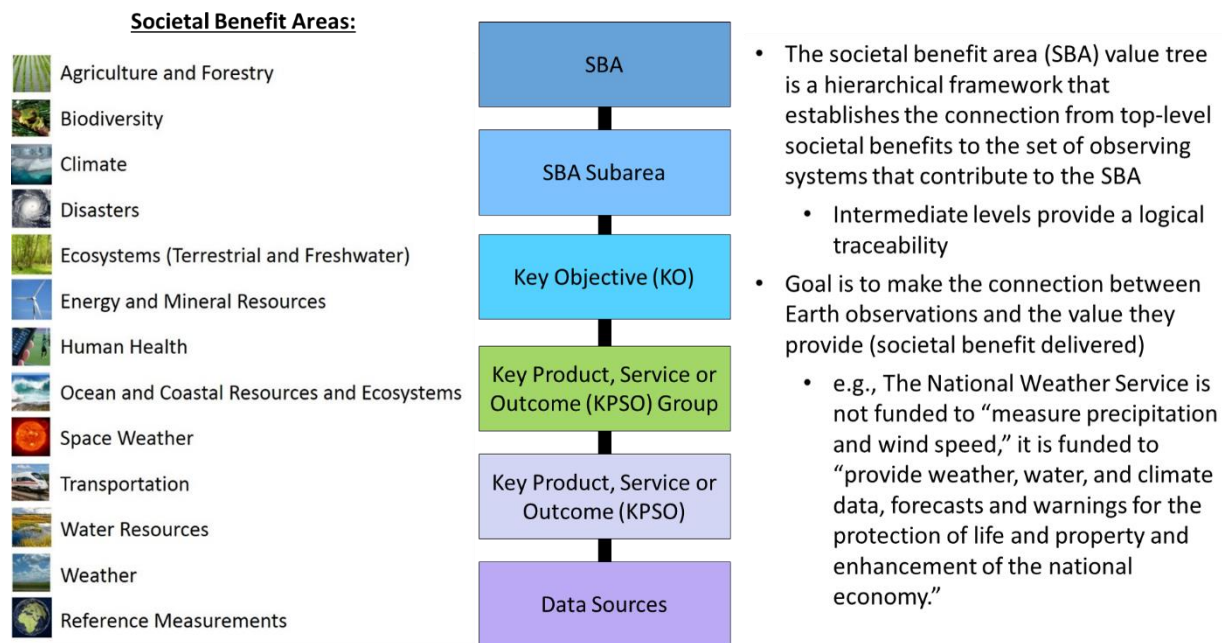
Societal Benefit Areas:

Agriculture and Forestry
Biodiversity
Climate
Disasters
Ecosystems (Terrestrial and Freshwater)
Energy and Mineral Resources
Human Health
Ocean and Coastal Resources and Ecosystems
Space Weather
Transportation
Water Resources
Weather
Reference Measurements

SBA

SBA Subarea

Key Objective (KO)

Key Product, Service or Outcome (KPSO) Group

Key Product, Service or Outcome (KPSO)

Data Sources

• The societal benefit area (SBA) value tree is a hierarchical framework that establishes the connection from top-level societal benefits to the set of observing systems that contribute to the SBA
  • Intermediate levels provide a logical traceability
• Goal is to make the connection between Earth observations and the value they provide (societal benefit delivered)
  • e.g., The National Weather Service is not funded to "measure precipitation and wind speed," it is funded to "provide weather, water, and climate data, forecasts and warnings for the protection of life and property and enhancement of the national economy."